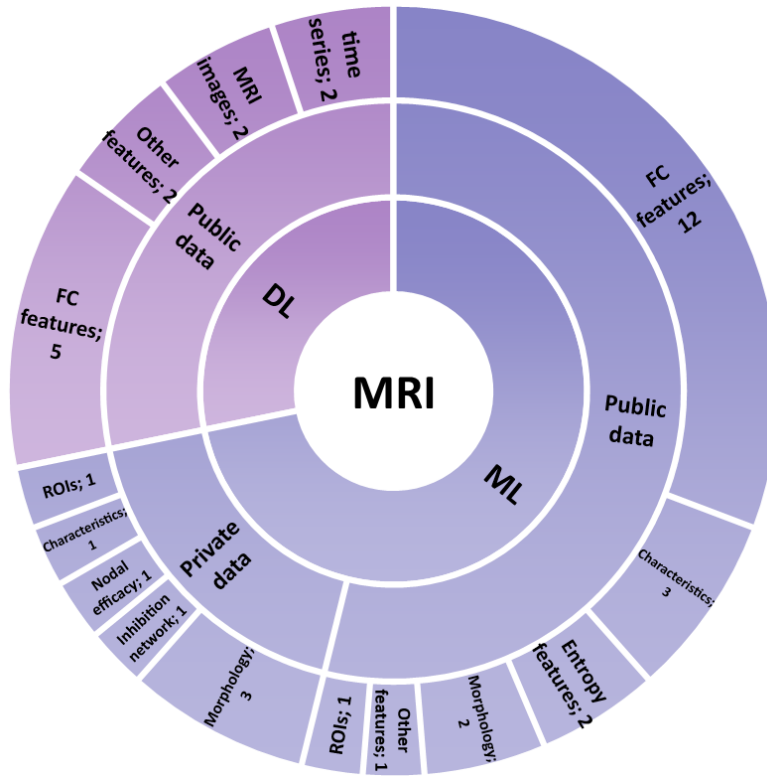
MRI

DL

Public data

time series; 2

MRI images; 2

Other features; 2

FC features; 5

ML

Public data

FC features; 12

Characteristics; 3

Entropy features; 2

Morphology; 2

Other features; 1

ROIs; 1

Private data

Morphology; 3

Inhibition network; 1

Nodal efficacy; 1

Characteristics; 1

ROIs; 1